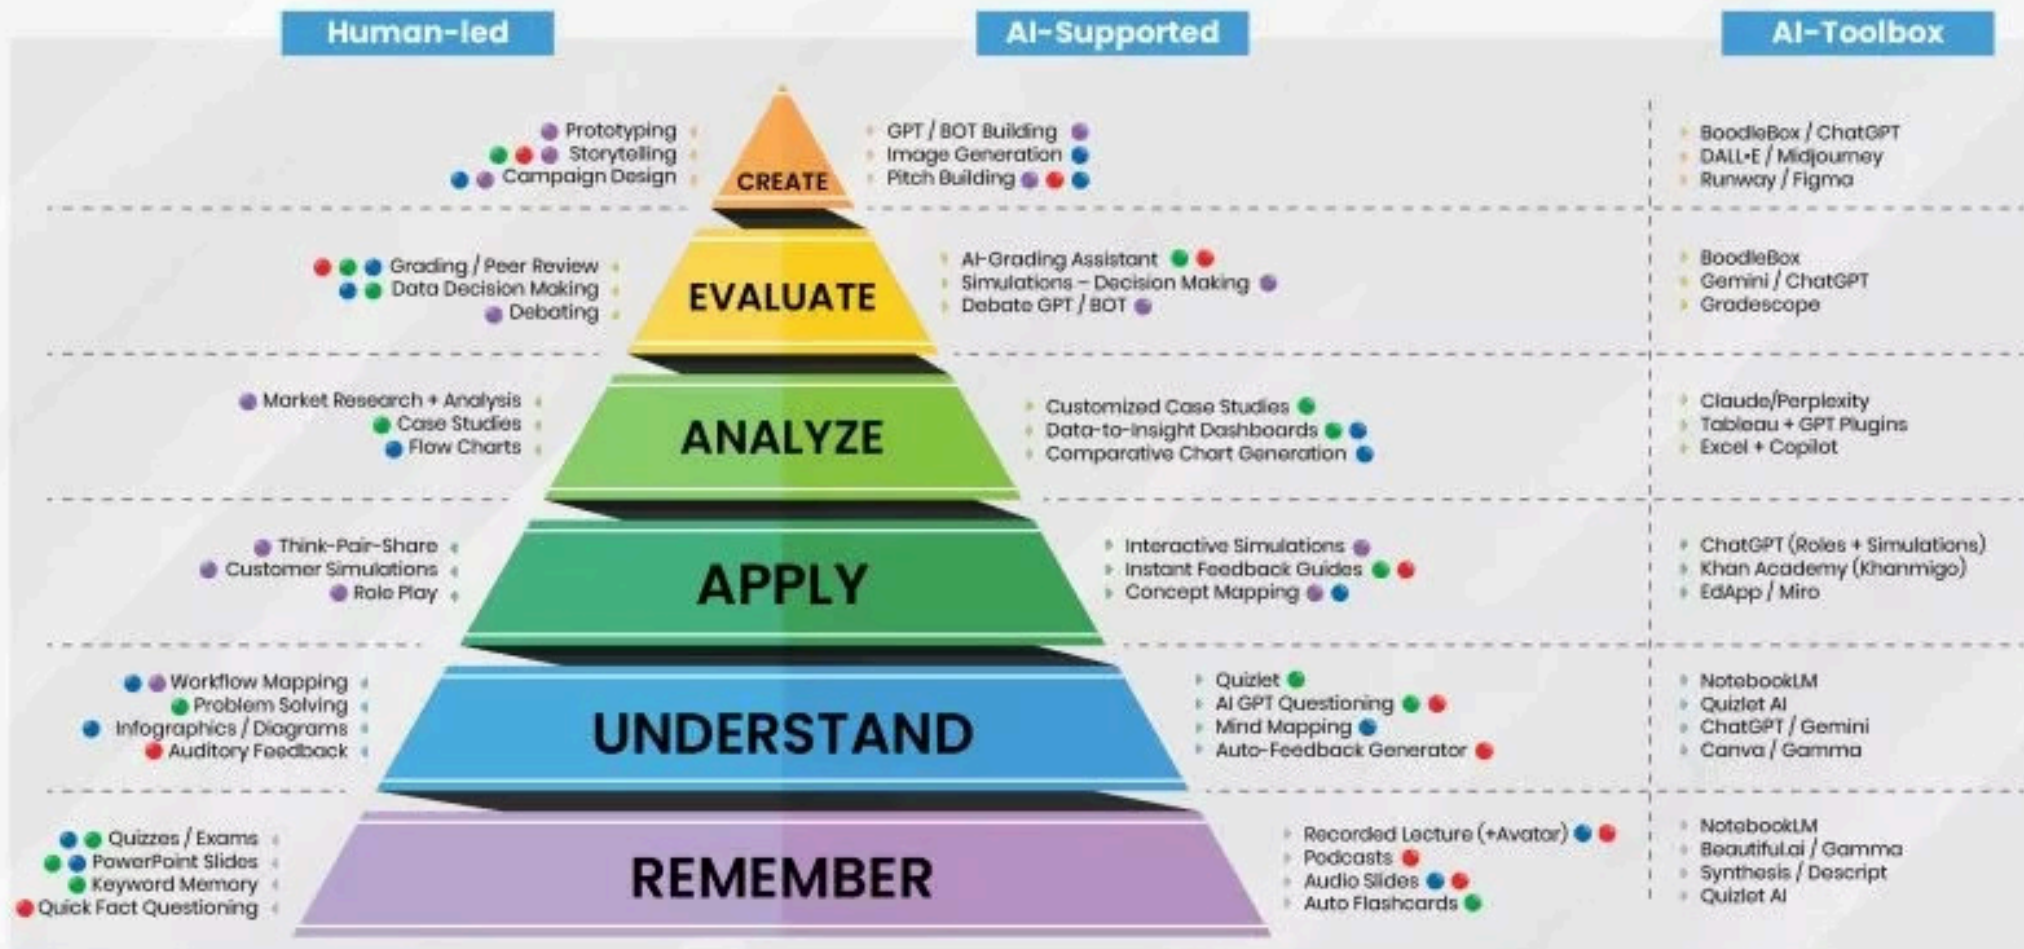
Human-led

AI-Supported

AI-Toolbox

Prototyping
Storytelling
Campaign Design

CREATE

GPT / BOT Building
Image Generation
Pitch Building

BoodleBox / ChatGPT
DALL-E / Midjourney
Runway / Figma

Grading / Peer Review
Data Decision Making
Debating

EVALUATE

AI-Grading Assistant
Simulations – Decision Making
Debate GPT / BOT

BoodleBox
Gemini / ChatGPT
Gradescope

Market Research + Analysis
Case Studies
Flow Charts

ANALYZE

Customized Case Studies
Data-to-Insight Dashboards
Comparative Chart Generation

Claude/Perplexity
Tableau + GPT Plugins
Excel + Copilot

Think-Pair-Share
Customer Simulations
Role Play

APPLY

Interactive Simulations
Instant Feedback Guides
Concept Mapping

ChatGPT (Roles + Simulations)
Khan Academy (Khanmigo)
EdApp / Miro

Workflow Mapping
Problem Solving
Infographics / Diagrams
Auditory Feedback

UNDERSTAND

Quizlet
AI GPT Questioning
Mind Mapping
Auto-Feedback Generator

NotebookLM
Quizlet AI
ChatGPT / Gemini
Canva / Gamma

Quizzes / Exams
PowerPoint Slides
Keyword Memory
Quick Fact Questioning

REMEMBER

Recorded Lecture (+Avatar)
Podcasts
Audio Slides
Auto Flashcards

NotebookLM
Beautiful.ai / Gamma
Synthesia / Descript
Quizlet AI